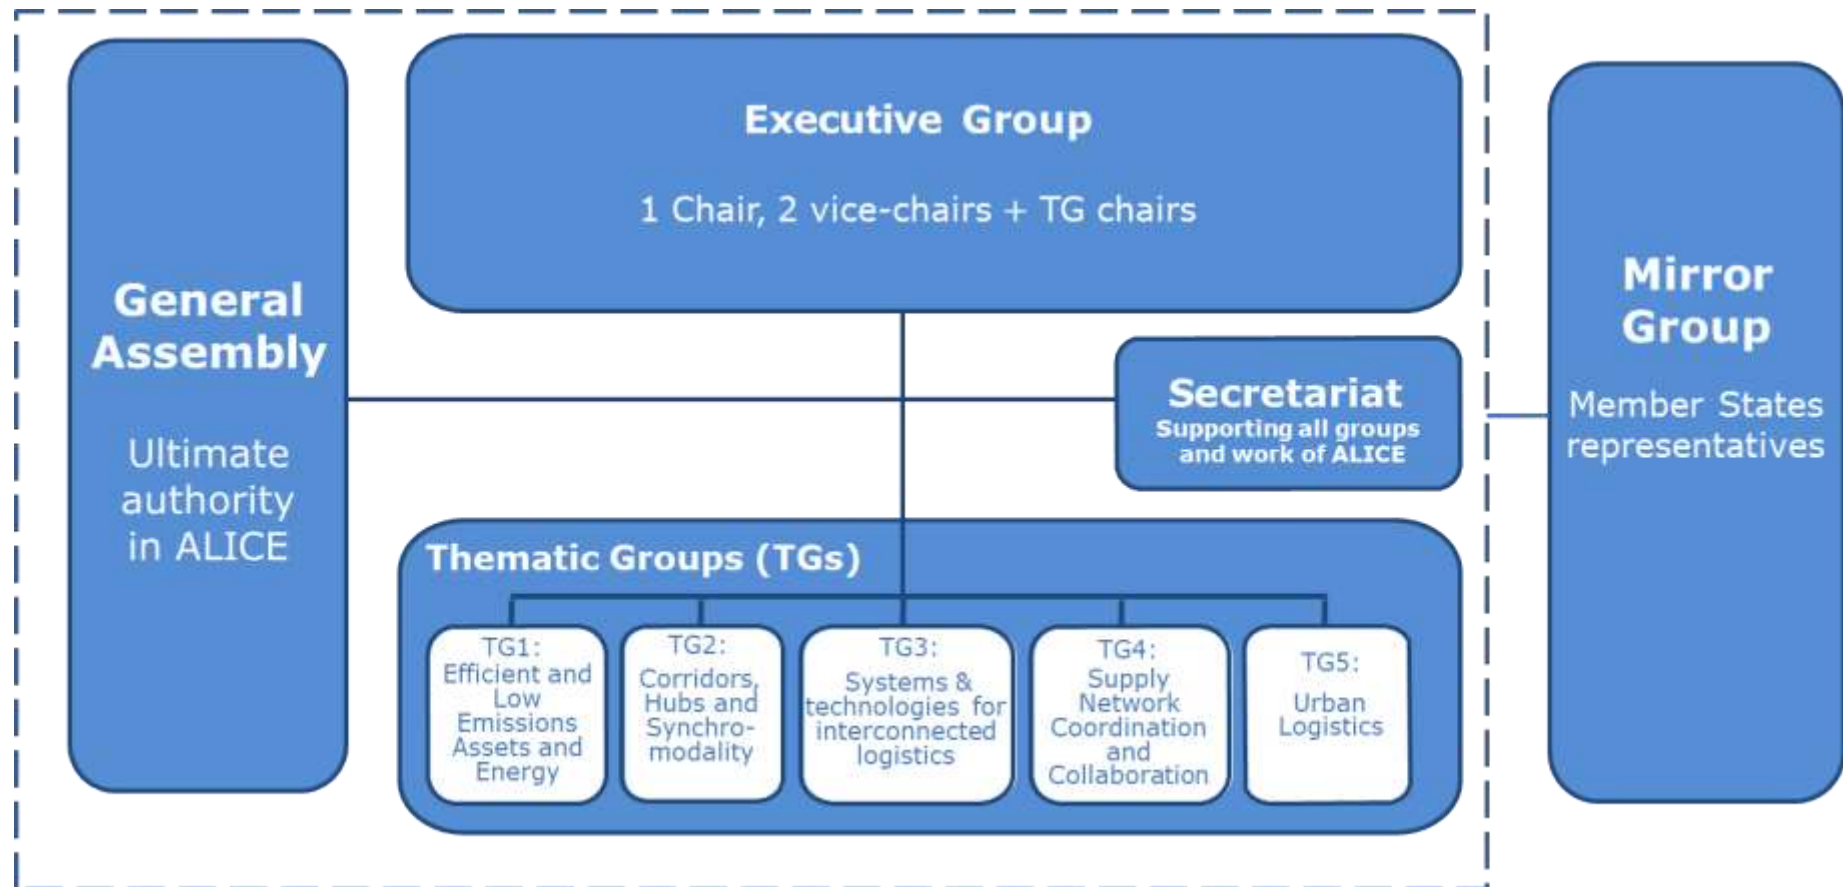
General Assembly

Ultimate authority in ALICE

Executive Group

1 Chair, 2 vice-chairs + TG chairs

Secretariat
Supporting all groups and work of ALICE

Thematic Groups (TGs)

TG1: Efficient and Low Emissions Assets and Energy

TG2: Corridors, Hubs and Synchromodality

TG3: Systems & technologies for interconnected logistics

TG4: Supply Network Coordination and Collaboration

TG5: Urban Logistics

Mirror Group

Member States representatives